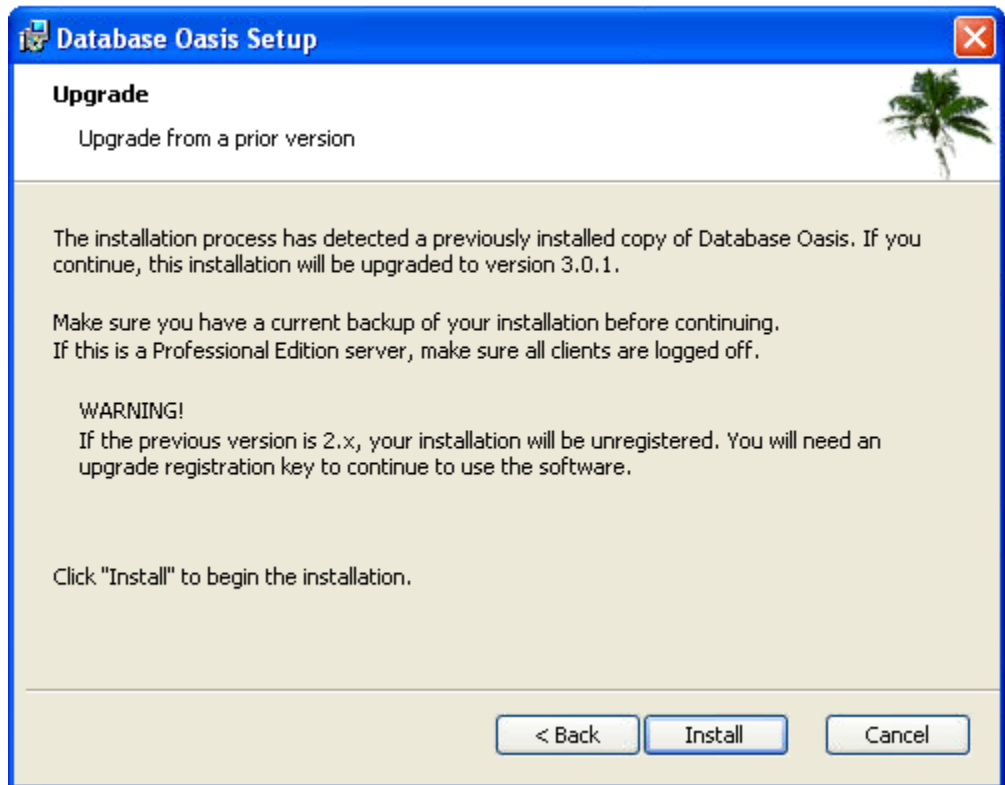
Database Oasis Setup

Upgrade

Upgrade from a prior version

The installation process has detected a previously installed copy of Database Oasis. If you continue, this installation will be upgraded to version 3.0.1.

Make sure you have a current backup of your installation before continuing.
If this is a Professional Edition server, make sure all clients are logged off.

WARNING!
If the previous version is 2.x, your installation will be unregistered. You will need an upgrade registration key to continue to use the software.

Click "Install" to begin the installation.

< Back Install Cancel